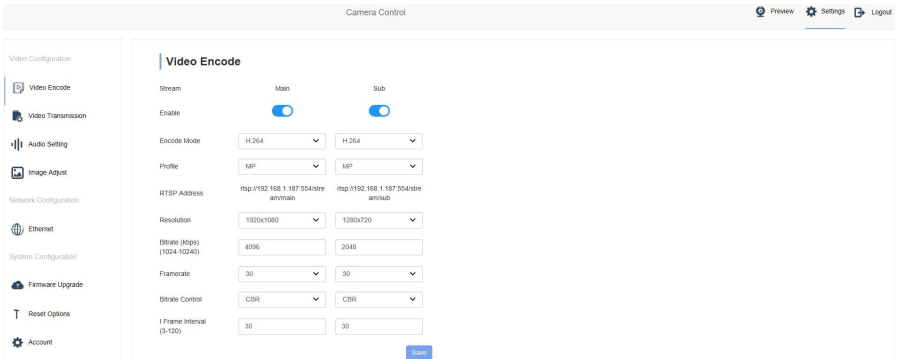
Camera Control

Preview Settings Logout

Video Configuration

Video Encode

Video Transmission

Audio Setting

Image Adjust

Network Configuration

Ethernet

System Configuration

Firmware Upgrade

Reset Options

Account

Video Encode

| | | |
|---|---|---|
| Stream | Main | Sub |
| Enable | | |
| Encode Mode | H.264 | H.264 |
| Profile | MP | MP |
| RTSP Address | rtsp://192.168.1.187:554/stream/main | rtsp://192.168.1.187:554/stream/sub |
| Resolution | 1920x1080 | 1280x720 |
| Bitrate (kbps) (1024-10240) | 4096 | 2048 |
| Framerate | 30 | 30 |
| Bitrate Control | CBR | CBR |
| I Frame Interval (3-120) | 30 | 30 |

Save